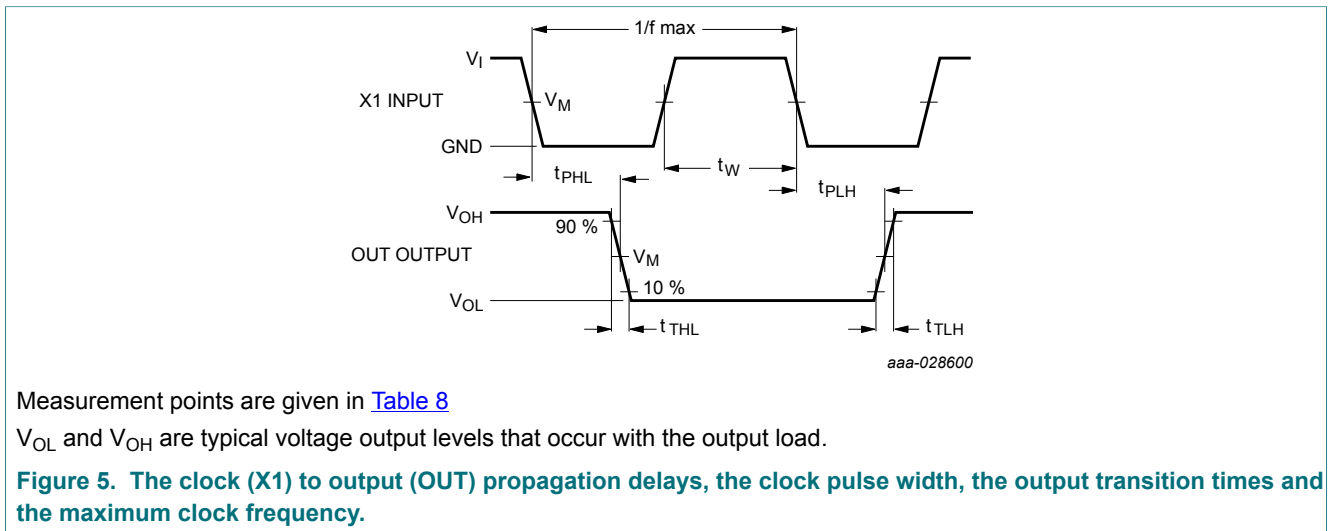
1/f max

$V_I$

X1 INPUT

$V_M$

GND

$t_{PHL}$

$t_W$

$t_{PLH}$

$V_{OH}$

90 %

OUT OUTPUT

$V_M$

10 %

$V_{OL}$

$t_{THL}$

$t_{TLH}$

aaa-028600

Measurement points are given in Table 8

$V_{OL}$ and $V_{OH}$ are typical voltage output levels that occur with the output load.

Figure 5. The clock (X1) to output (OUT) propagation delays, the clock pulse width, the output transition times and the maximum clock frequency.